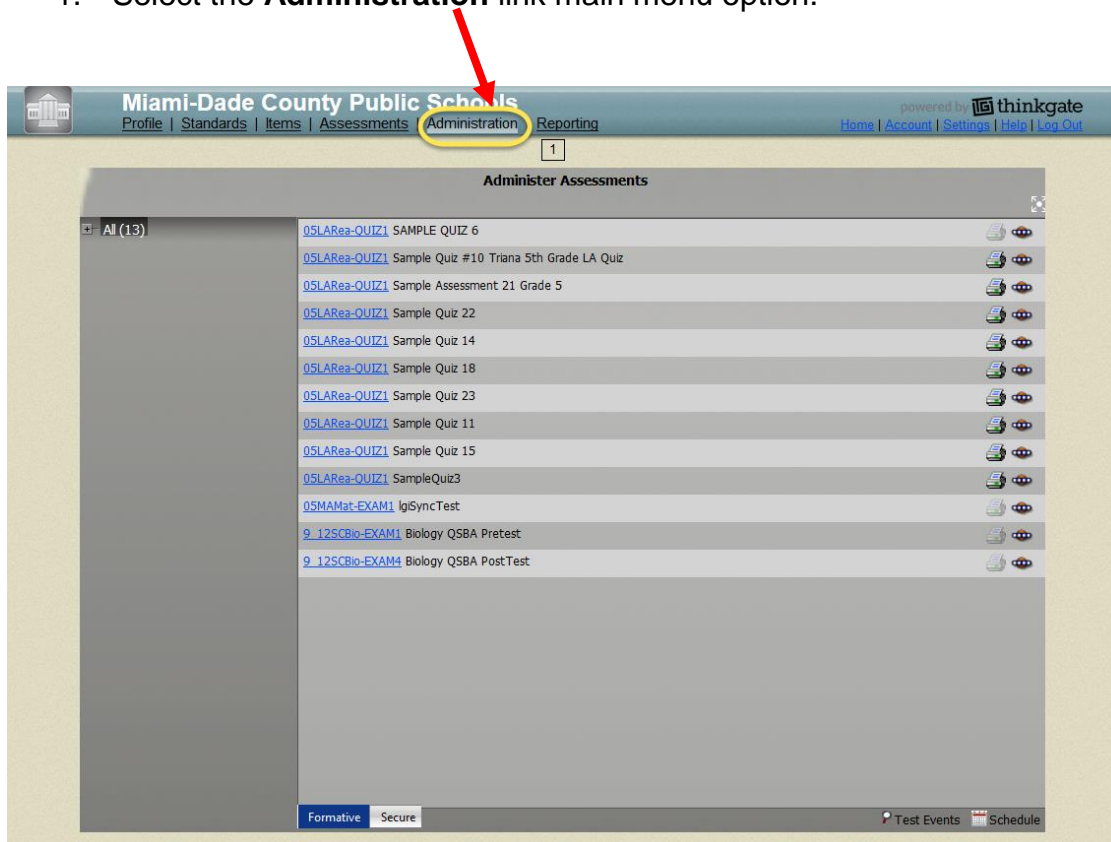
1. Select the **Administration** link main menu option.

Miami-Dade County Public Schools

Profile | Standards | Items | Assessments | Administration | Reporting

powered by thinkgate

Home | Account | Settings | Help | Log Out

1

Administer Assessments

All (13)

05LARea-QUIZ1 SAMPLE QUIZ 6
05LARea-QUIZ1 Sample Quiz #10 Triana 5th Grade LA Quiz
05LARea-QUIZ1 Sample Assessment 21 Grade 5
05LARea-QUIZ1 Sample Quiz 22
05LARea-QUIZ1 Sample Quiz 14
05LARea-QUIZ1 Sample Quiz 18
05LARea-QUIZ1 Sample Quiz 23
05LARea-QUIZ1 Sample Quiz 11
05LARea-QUIZ1 Sample Quiz 15
05LARea-QUIZ1 SampleQuiz3
05MAMat-EXAM1 lgiSyncTest
9_12SCBio-EXAM1 Biology QSBA Pretest
9_12SCBio-EXAM4 Biology QSBA PostTest

Formative Secure

Test Events Schedule